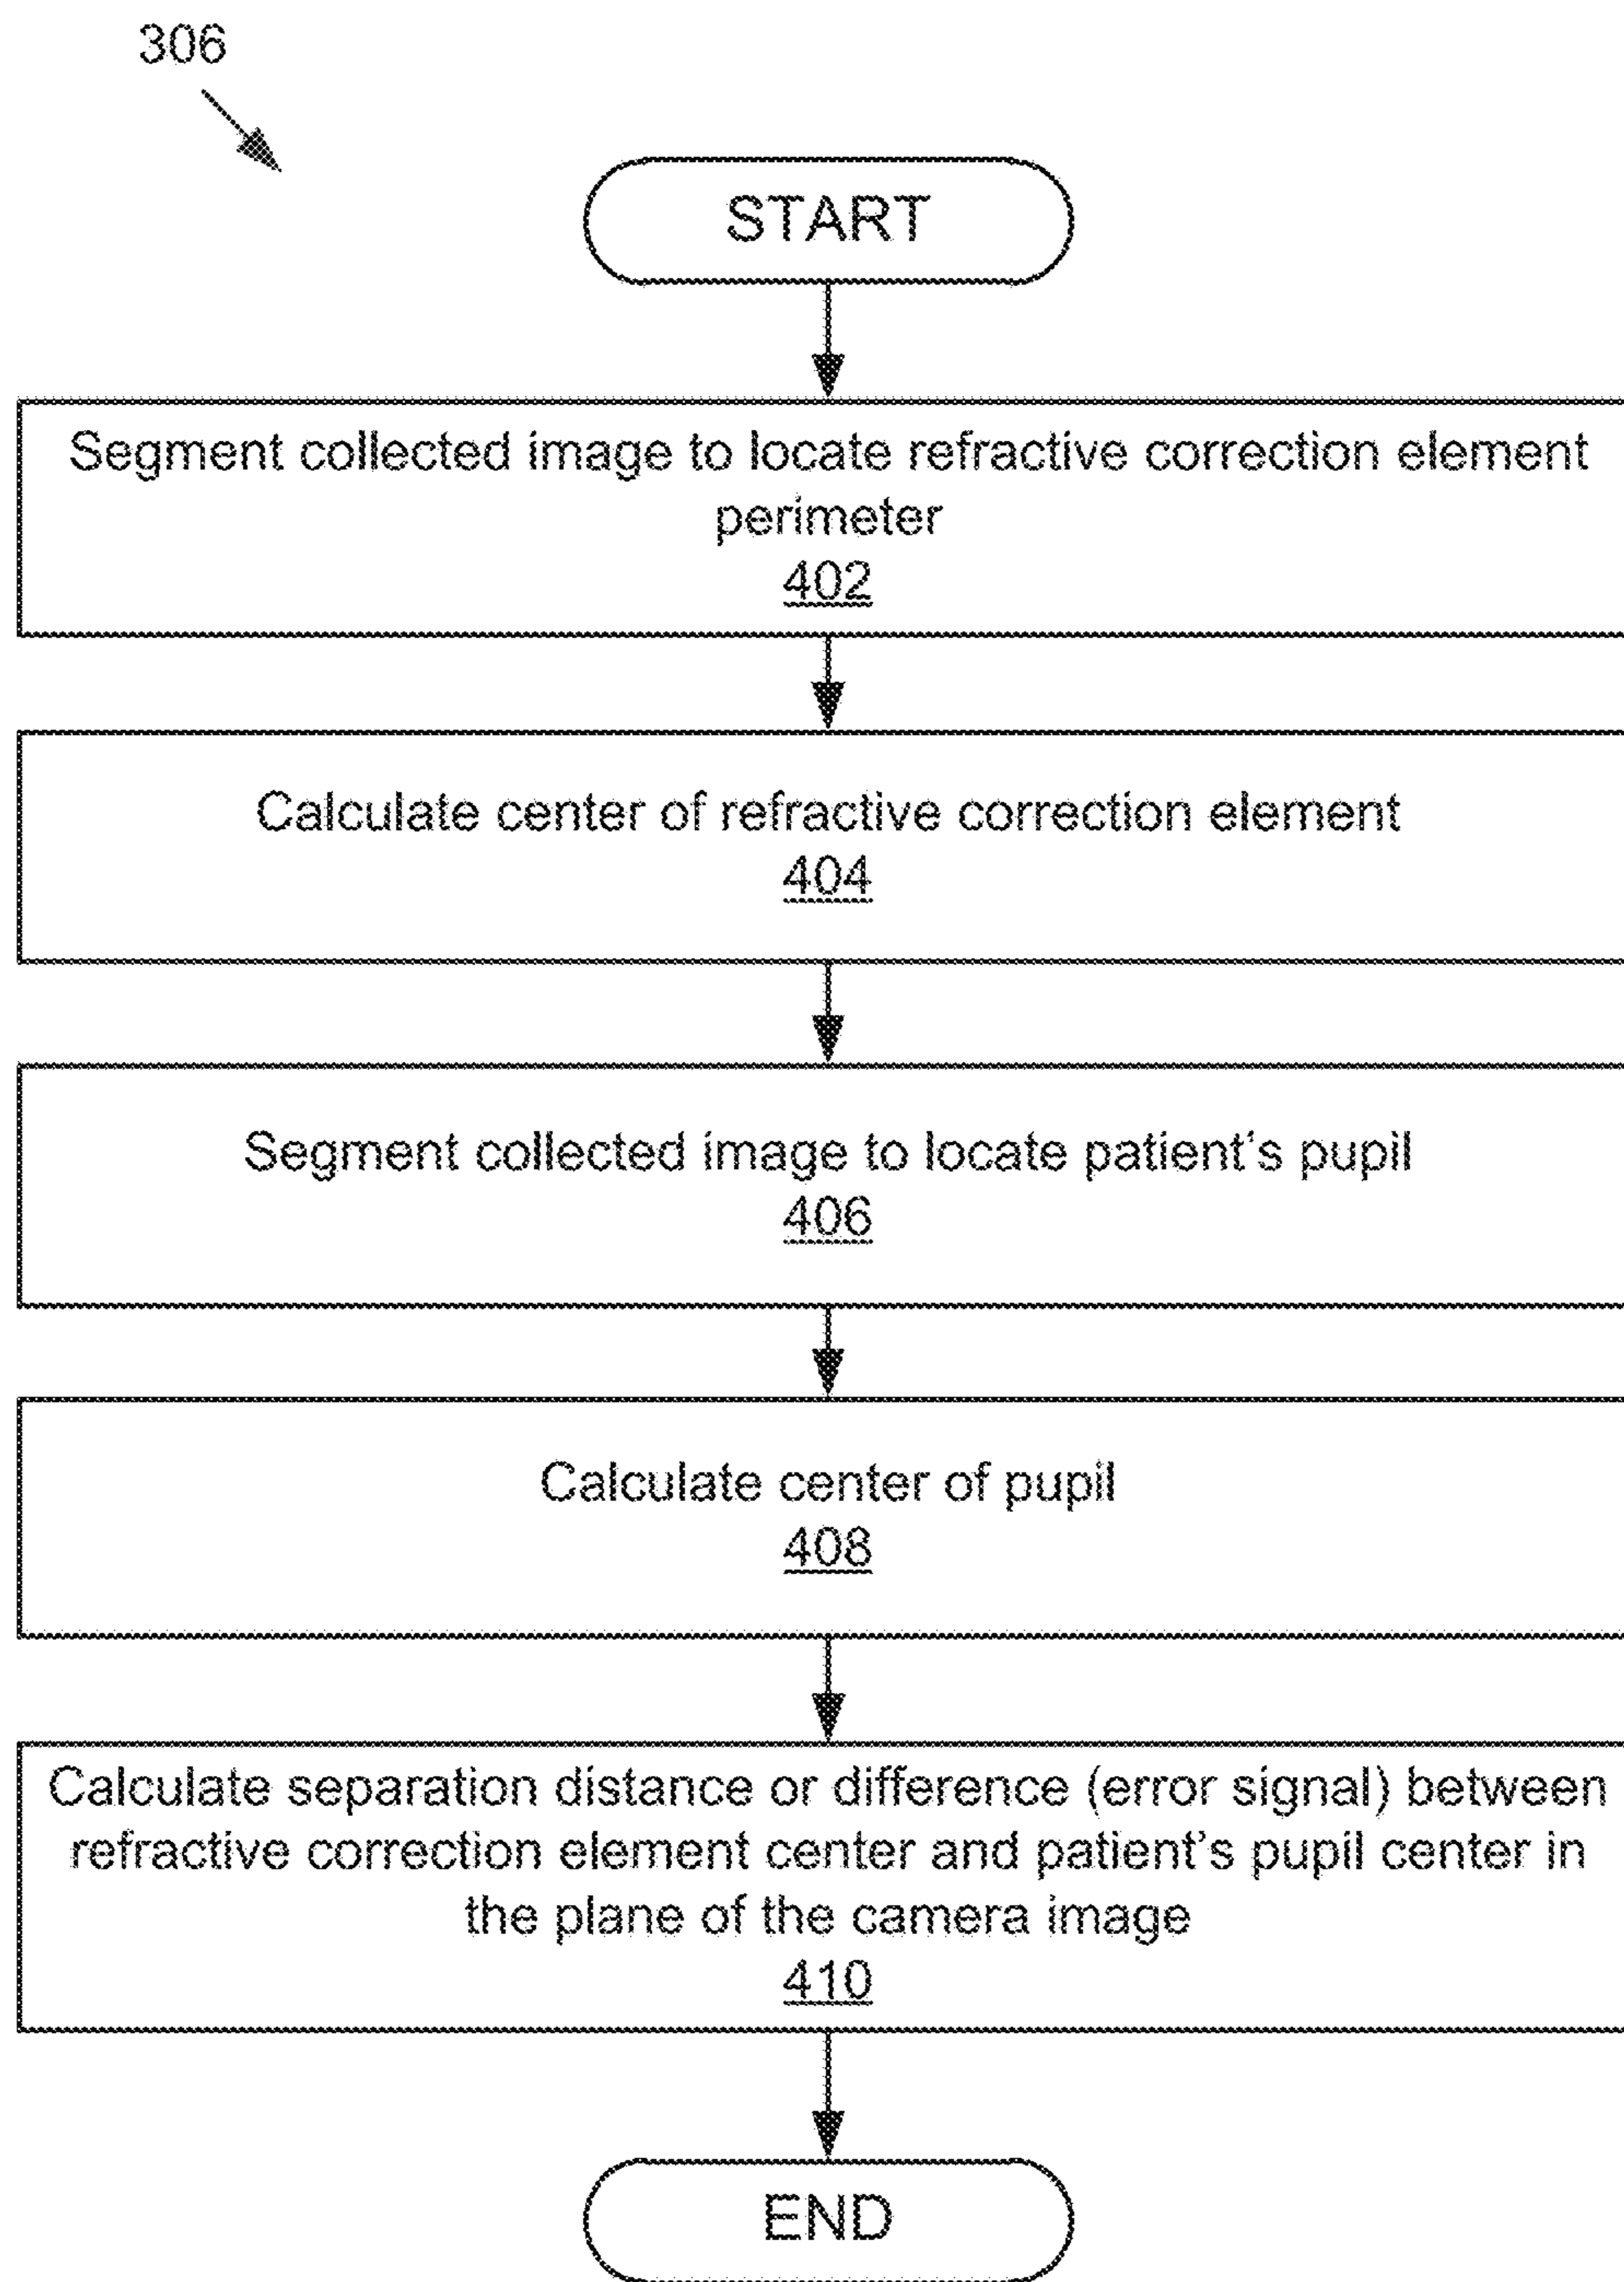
306

START

Segment collected image to locate refractive correction element perimeter
402

Calculate center of refractive correction element
404

Segment collected image to locate patient's pupil
406

Calculate center of pupil
408

Calculate separation distance or difference (error signal) between refractive correction element center and patient's pupil center in the plane of the camera image
410

END